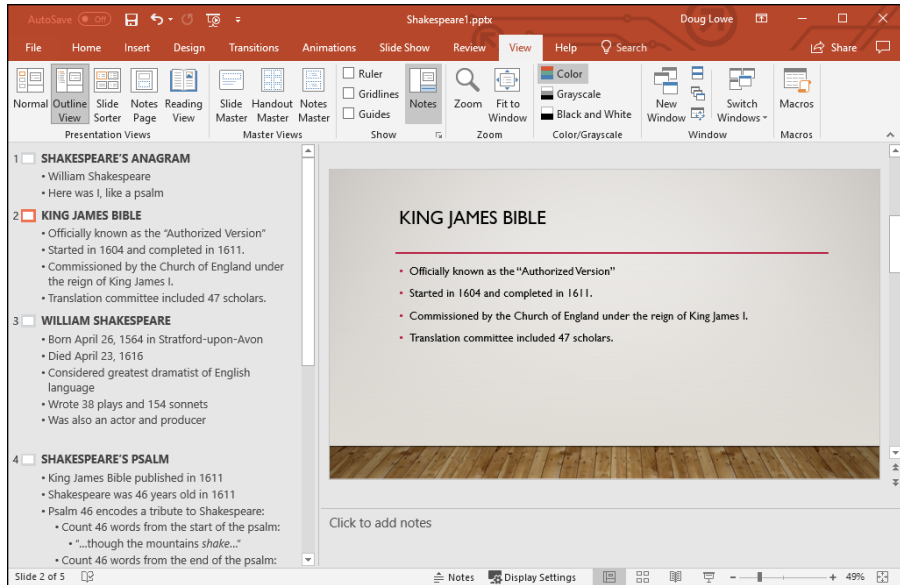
AutoSave Off Shakespeare1.pptx Doug Lowe

File Home Insert Design Transitions Animations Slide Show Review View Help Search Share

Normal Outline View Slide Sorter Notes Page Reading View
Presentation Views
Slide Master Handout Master Notes Master
Master Views
Ruler Gridlines Guides Notes
Show
Zoom Fit to Window
Zoom
Color Grayscale Black and White
Color/Grayscale
New Window Switch Windows
Window
Macros
Macros

1 SHAKESPEARE'S ANAGRAM
• William Shakespeare
• Here was I, like a psalm
2 KING JAMES BIBLE
• Officially known as the "Authorized Version"
• Started in 1604 and completed in 1611.
• Commissioned by the Church of England under the reign of King James I.
• Translation committee included 47 scholars.
3 WILLIAM SHAKESPEARE
• Born April 26, 1564 in Stratford-upon-Avon
• Died April 23, 1616
• Considered greatest dramatist of English language
• Wrote 38 plays and 154 sonnets
• Was also an actor and producer
4 SHAKESPEARE'S PSALM
• King James Bible published in 1611
• Shakespeare was 46 years old in 1611
• Psalm 46 encodes a tribute to Shakespeare:
• Count 46 words from the start of the psalm:
• "...though the mountains *shake*..."
• Count 46 words from the end of the psalm:

KING JAMES BIBLE
• Officially known as the "Authorized Version"
• Started in 1604 and completed in 1611.
• Commissioned by the Church of England under the reign of King James I.
• Translation committee included 47 scholars.

Click to add notes

Slide 2 of 5 Notes Display Settings 49%